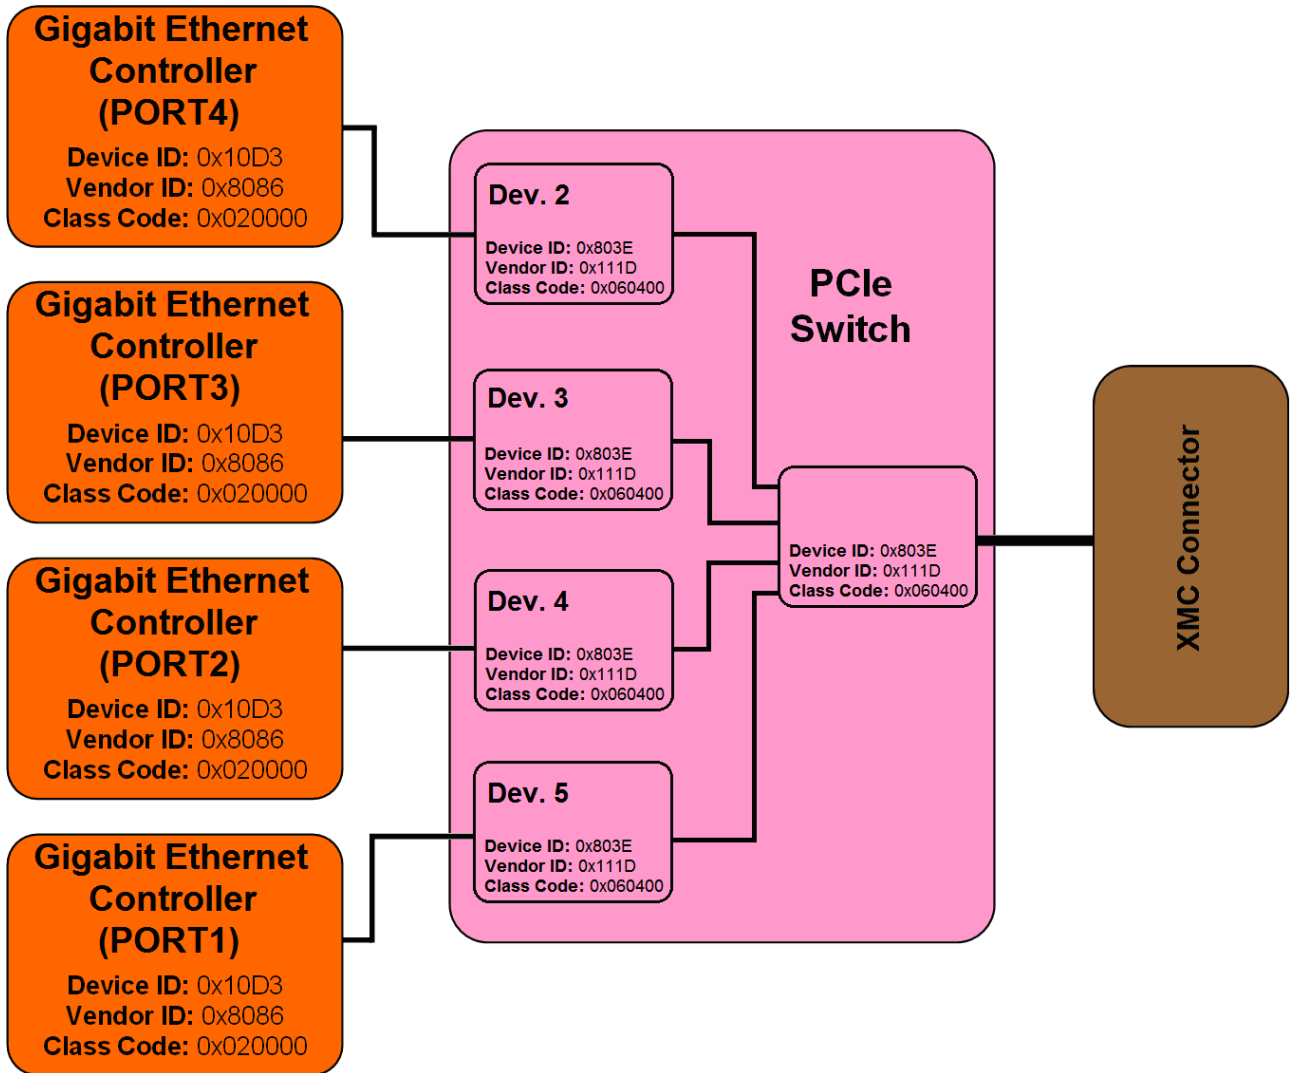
Gigabit Ethernet Controller (PORT4)
Device ID: 0x10D3
Vendor ID: 0x8086
Class Code: 0x020000

Gigabit Ethernet Controller (PORT3)
Device ID: 0x10D3
Vendor ID: 0x8086
Class Code: 0x020000

Gigabit Ethernet Controller (PORT2)
Device ID: 0x10D3
Vendor ID: 0x8086
Class Code: 0x020000

Gigabit Ethernet Controller (PORT1)
Device ID: 0x10D3
Vendor ID: 0x8086
Class Code: 0x020000

Dev. 2
Device ID: 0x803E
Vendor ID: 0x111D
Class Code: 0x060400

PCIe Switch

Dev. 3
Device ID: 0x803E
Vendor ID: 0x111D
Class Code: 0x060400

Device ID: 0x803E
Vendor ID: 0x111D
Class Code: 0x060400

Dev. 4
Device ID: 0x803E
Vendor ID: 0x111D
Class Code: 0x060400

Dev. 5
Device ID: 0x803E
Vendor ID: 0x111D
Class Code: 0x060400

XMC Connector